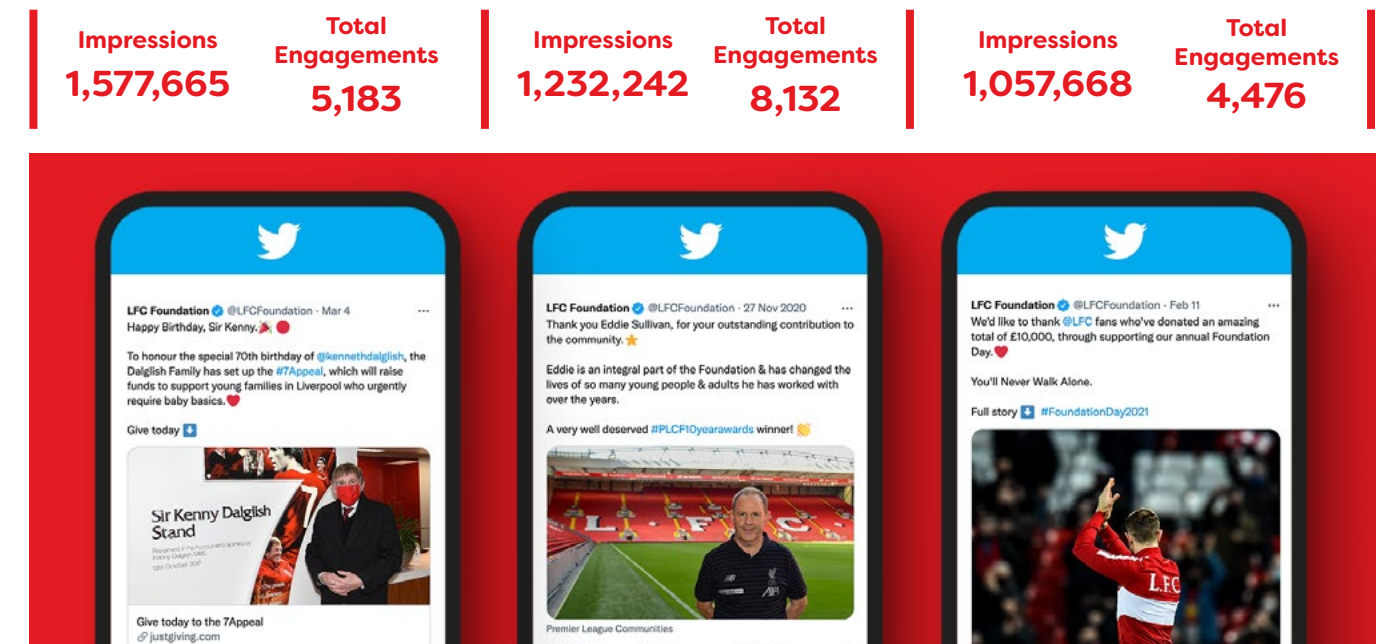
Impressions
1,577,665

Total Engagements
5,183

Impressions
1,232,242

Total Engagements
8,132

Impressions
1,057,668

Total Engagements
4,476

LFC Foundation @LFCFoundation · Mar 4
Happy Birthday, Sir Kenny. 🎉 🔴

To honour the special 70th birthday of @kennethdalglish, the Dalglish Family has set up the #7Appeal, which will raise funds to support young families in Liverpool who urgently require baby basics.❤️

Give today ⬇️

Sir Kenny Dalglish Stand

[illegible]

Give today to the 7Appeal
justgiving.com

LFC Foundation @LFCFoundation · 27 Nov 2020
Thank you Eddie Sullivan, for your outstanding contribution to the community. ⭐

Eddie is an integral part of the Foundation & has changed the lives of so many young people & adults he has worked with over the years.

A very well deserved #PLCF10yearawards winner! 👏

L.F.C.

Premier League Communities

LFC Foundation @LFCFoundation · Feb 11
We'd like to thank @LFC fans who've donated an amazing total of £10,000, through supporting our annual Foundation Day.❤️

You'll Never Walk Alone.

Full story ⬇️ #FoundationDay2021

LFC